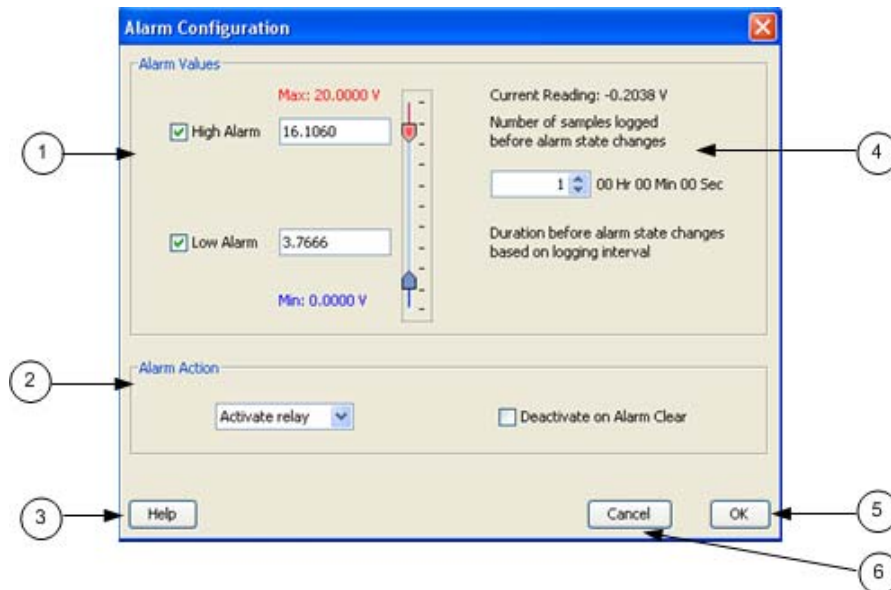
Alarm Configuration

Alarm Values

Max: 20.0000 V

High Alarm 16.1060

Low Alarm 3.7666

Min: 0.0000 V

Current Reading: -0.2038 V

Number of samples logged before alarm state changes

1 00 Hr 00 Min 00 Sec

Duration before alarm state changes based on logging interval

Alarm Action

Activate relay

Deactivate on Alarm Clear

Help

Cancel

OK

1

2

3

4

5

6